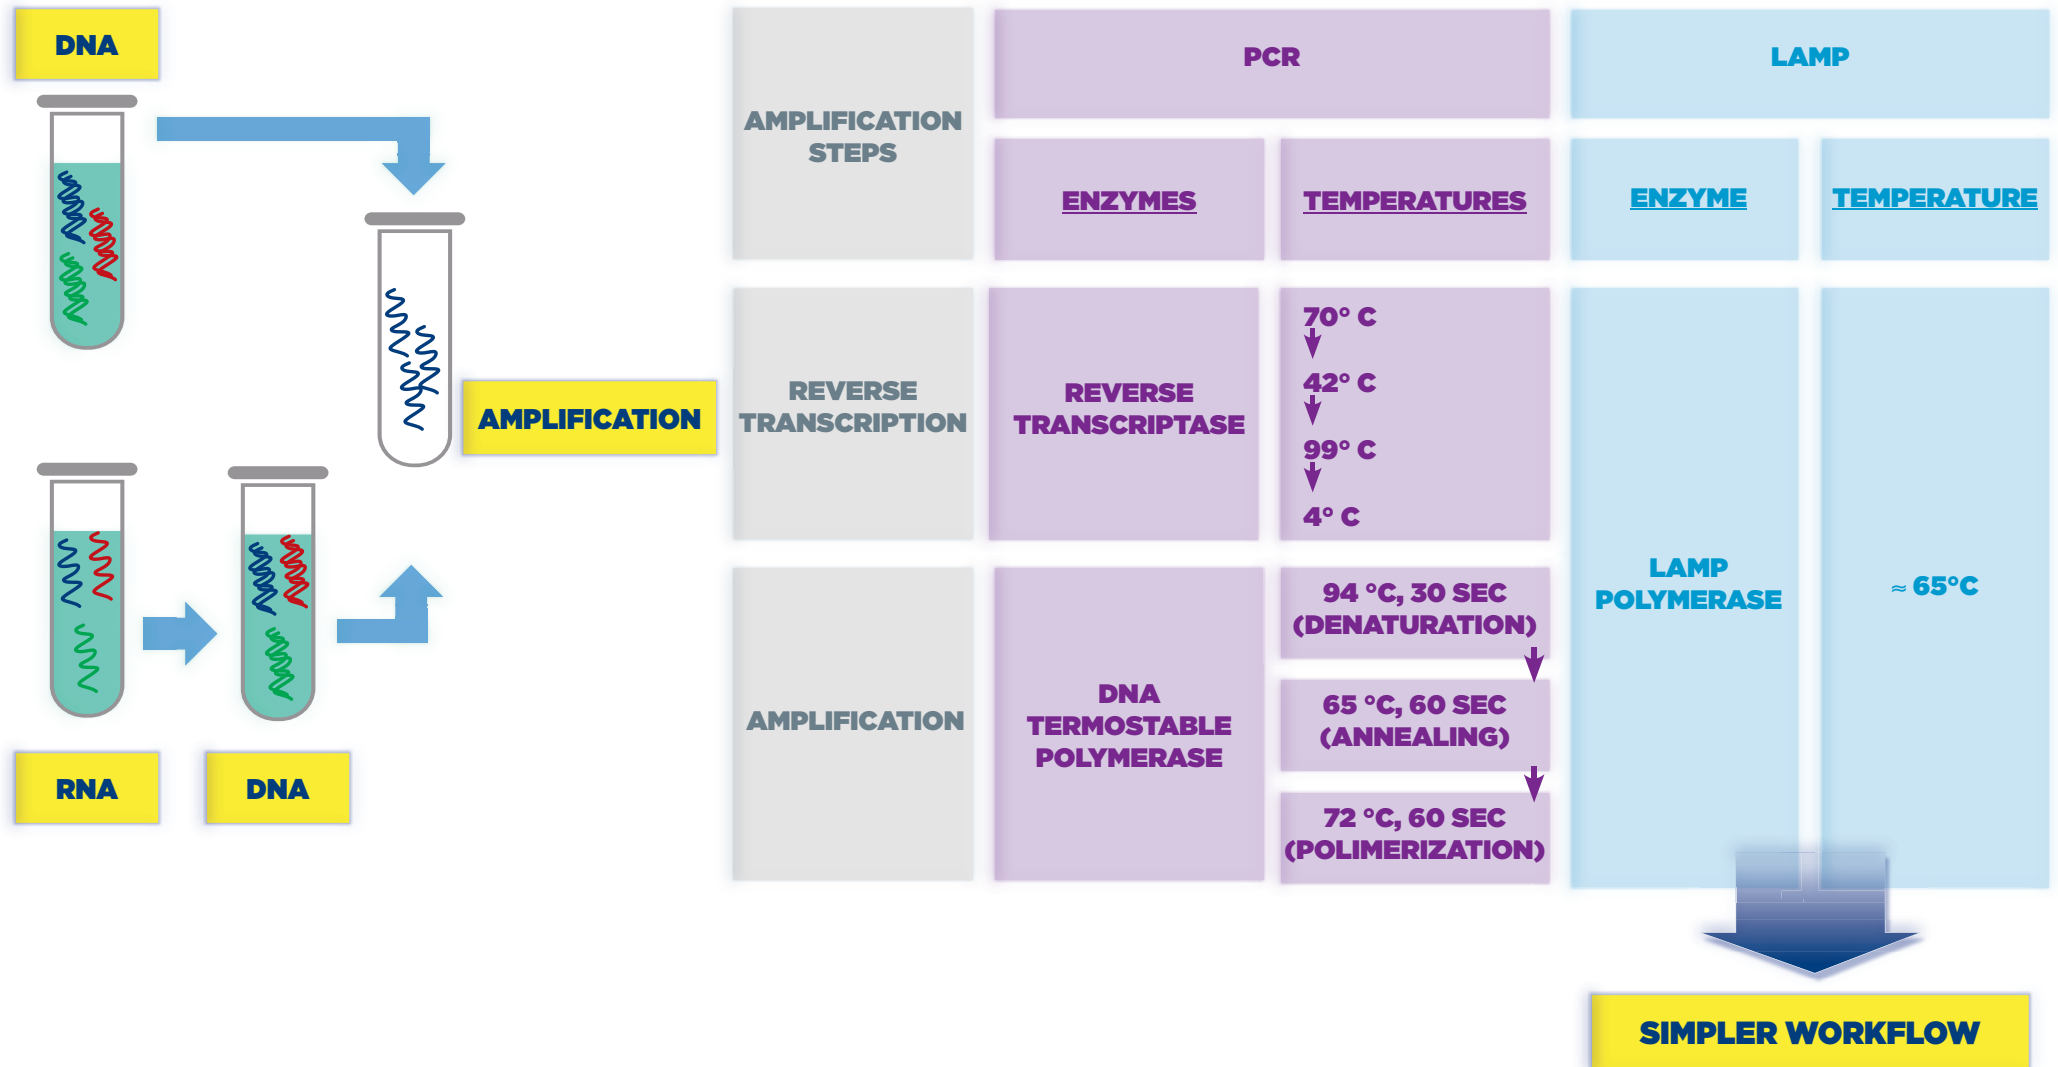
DNA

AMPLIFICATION

RNA

DNA

| AMPLIFICATION STEPS | PCR | | LAMP | |
|---|---|---|---|---|
| | ENZYMES | TEMPERATURES | ENZYME | TEMPERATURE |
| REVERSE TRANSCRIPTION | REVERSE TRANSCRIPTASE | 70° C<br>42° C<br>99° C<br>4° C | LAMP POLYMERASE | ≈ 65°C |
| AMPLIFICATION | DNA TERMOSTABLE POLYMERASE | 94 °C, 30 SEC (DENATURATION)<br>65 °C, 60 SEC (ANNEALING)<br>72 °C, 60 SEC (POLIMERIZATION) | | |

SIMPLER WORKFLOW